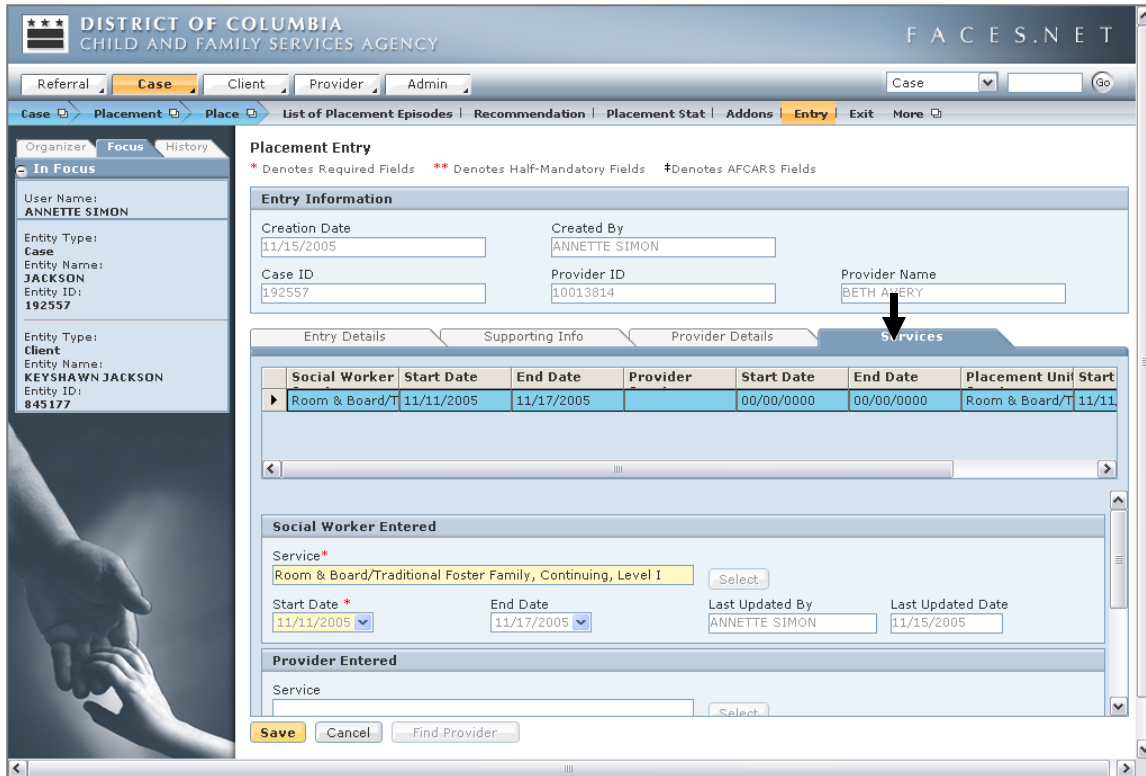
DISTRICT OF COLUMBIA
CHILD AND FAMILY SERVICES AGENCY

FACES.NET

Referral | Case | Client | Provider | Admin

Case | Go

Case > Placement > Place > List of Placement Episodes | Recommendation | Placement Stat | Addons | Entry | Exit | More

Organizer | Focus | History

In Focus

User Name:
ANNETTE SIMON

Entity Type:
Case
Entity Name:
JACKSON
Entity ID:
192557

Entity Type:
Client
Entity Name:
KEYSHAWN JACKSON
Entity ID:
845177

Placement Entry

* Denotes Required Fields ** Denotes Half-Mandatory Fields ‡Denotes AFCARS Fields

Entry Information

Creation Date
11/15/2005

Created By
ANNETTE SIMON

Case ID
192557

Provider ID
10013814

Provider Name
BETH A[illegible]ERY

Entry Details | Supporting Info | Provider Details | Services

| Social Worker | Start Date | End Date | Provider | Start Date | End Date | Placement Unit | Start |
|---|---|---|---|---|---|---|---|
| Room & Board/T | 11/11/2005 | 11/17/2005 | | 00/00/0000 | 00/00/0000 | Room & Board/T | 11/11, |

Social Worker Entered

Service*
Room & Board/Traditional Foster Family, Continuing, Level I

Select

Start Date *
11/11/2005

End Date
11/17/2005

Last Updated By
ANNETTE SIMON

Last Updated Date
11/15/2005

Provider Entered

Service

Select

Save | Cancel | Find Provider